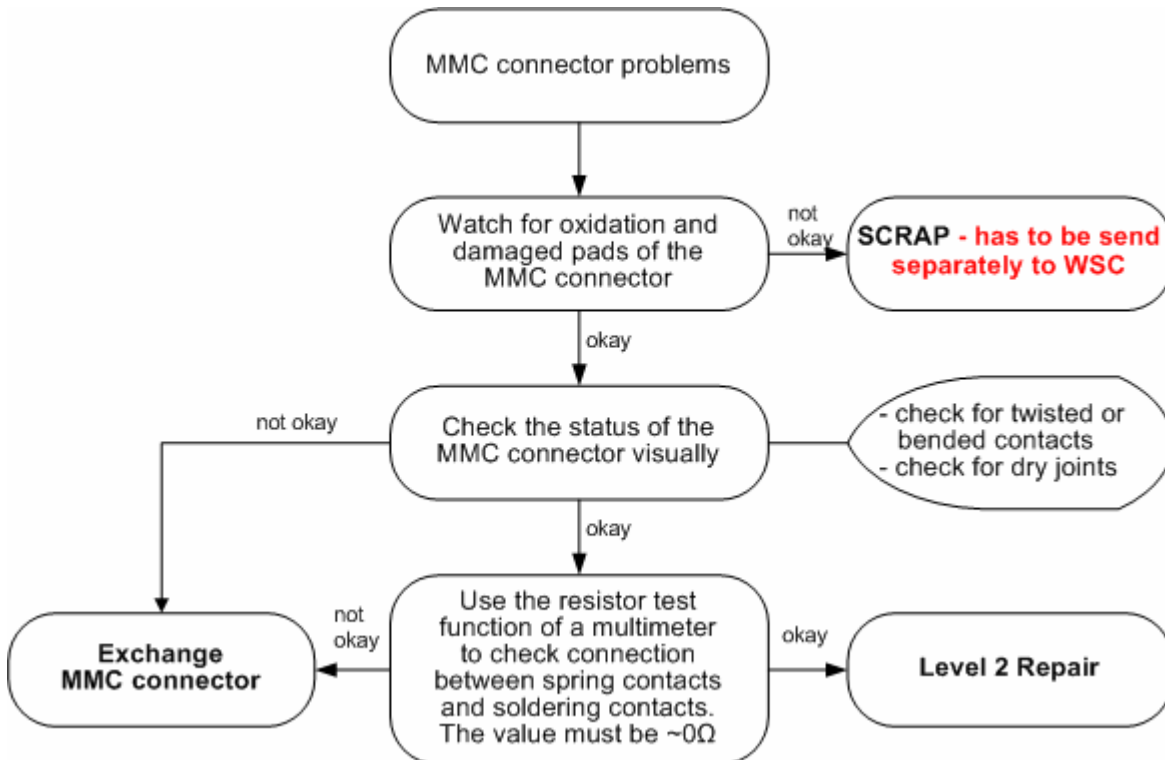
MMC connector problems

Watch for oxidation and damaged pads of the MMC connector

not okay

SCRAP - has to be send separately to WSC

okay

not okay

Check the status of the MMC connector visually

- check for twisted or bended contacts
- check for dry joints

okay

not okay

Exchange MMC connector

Use the resistor test function of a multimeter to check connection between spring contacts and soldering contacts. The value must be ~0Ω

okay

Level 2 Repair